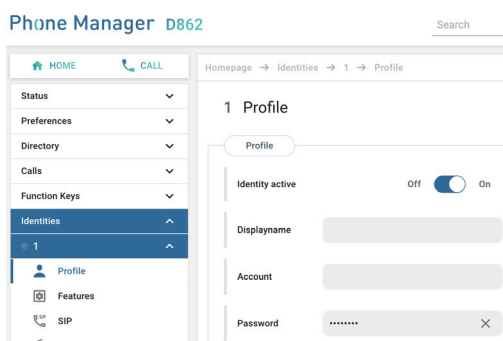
Phone Manager D862

Search

HOME
CALL

Homepage → Identities → 1 → Profile

Status
Preferences
Directory
Calls
Function Keys
Identities
1
Profile
Features
SIP

1 Profile

Profile

Identity active
Off
On

Displayname

Account

Password
••••••••